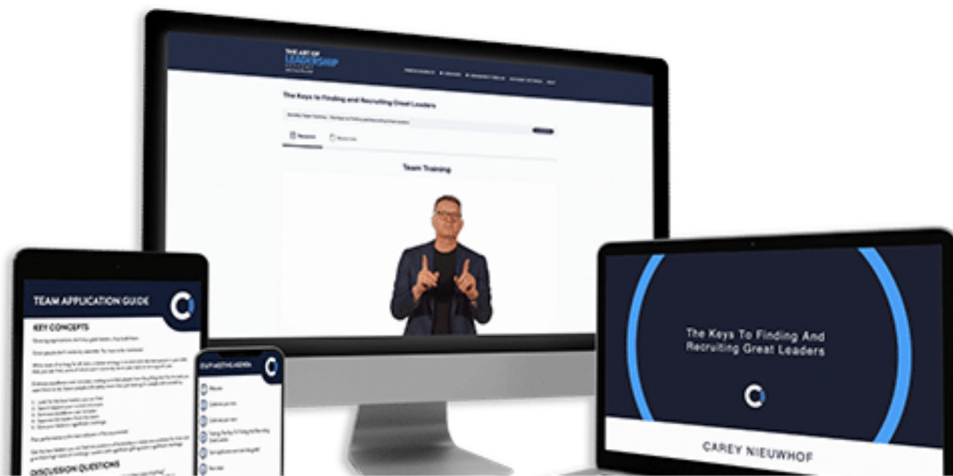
THE ART OF LEADERSHIP

The Keys to Finding and Recruiting Great Leaders

Team Training

TEAM APPLICATION GUIDE

KEY CONCEPTS

DISCUSSION QUESTIONS

The Keys To Finding And Recruiting Great Leaders

CAREY NIEUWHOF